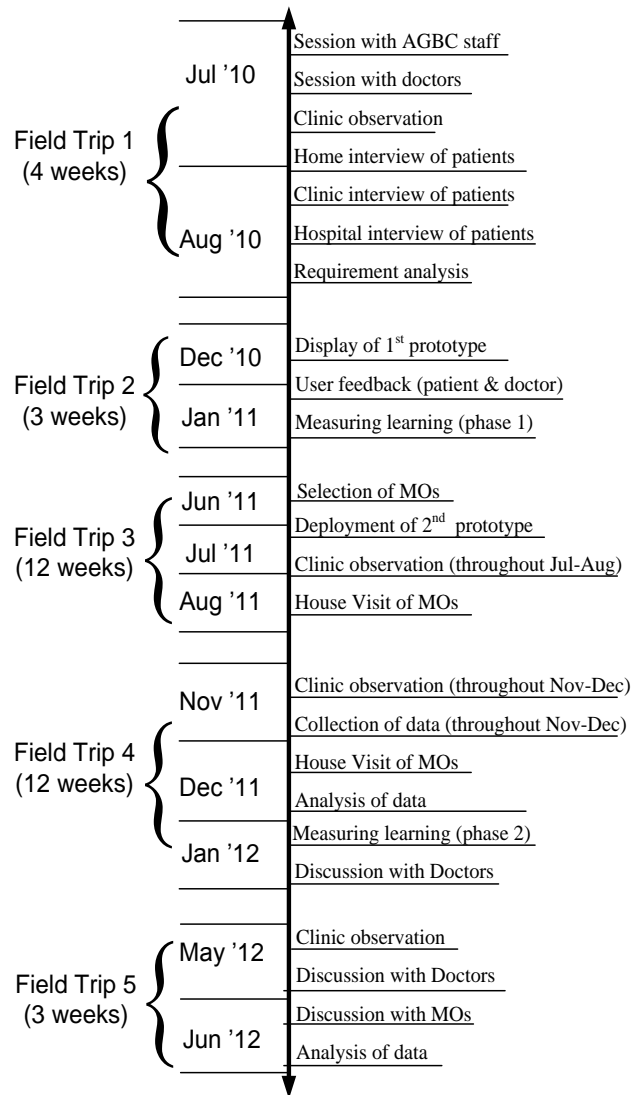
Session with AGBC staff

Jul '10

Session with doctors

Field Trip 1
(4 weeks)

Clinic observation

Home interview of patients

Clinic interview of patients

Aug '10

Hospital interview of patients

Requirement analysis

Field Trip 2
(3 weeks)

Dec '10

Display of 1$^{st}$ prototype

User feedback (patient & doctor)

Jan '11

Measuring learning (phase 1)

Field Trip 3
(12 weeks)

Jun '11

Selection of MOs

Deployment of 2$^{nd}$ prototype

Jul '11

Clinic observation (throughout Jul-Aug)

Aug '11

House Visit of MOs

Nov '11

Clinic observation (throughout Nov-Dec)

Field Trip 4
(12 weeks)

Collection of data (throughout Nov-Dec)

House Visit of MOs

Dec '11

Analysis of data

Measuring learning (phase 2)

Jan '12

Discussion with Doctors

Field Trip 5
(3 weeks)

May '12

Clinic observation

Discussion with Doctors

Discussion with MOs

Jun '12

Analysis of data